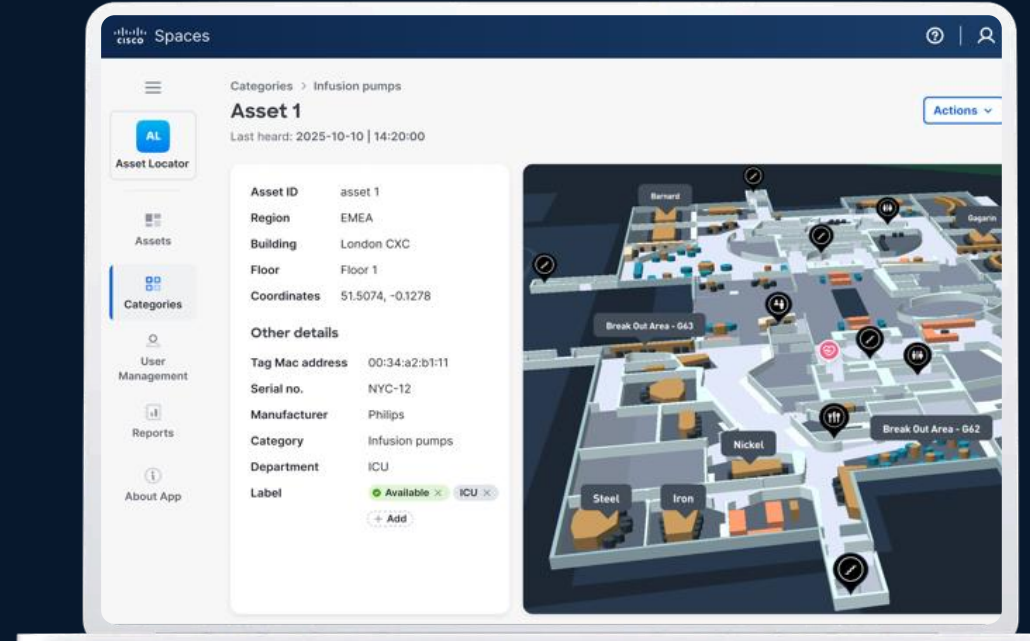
cisco Spaces

AL
Asset Locator

Assets

Categories

User Management

Reports

About App

Categories > Infusion pumps

Asset 1

Last heard: 2025-10-10 | 14:20:00

Actions

| Asset ID | asset 1 |
|---|---|
| Region | EMEA |
| Building | London CXC |
| Floor | Floor 1 |
| Coordinates | 51.5074, -0.1278 |

Other details

| Tag Mac address | 00:34:a2:b1:11 |
|---|---|
| Serial no. | NYC-12 |
| Manufacturer | Philips |
| Category | Infusion pumps |
| Department | ICU |
| Label | Available × ICU × |

+ Add

Barnard

Gagarin

Break Out Area - G63

Break Out Area - G62

Nickel

Steel

Iron